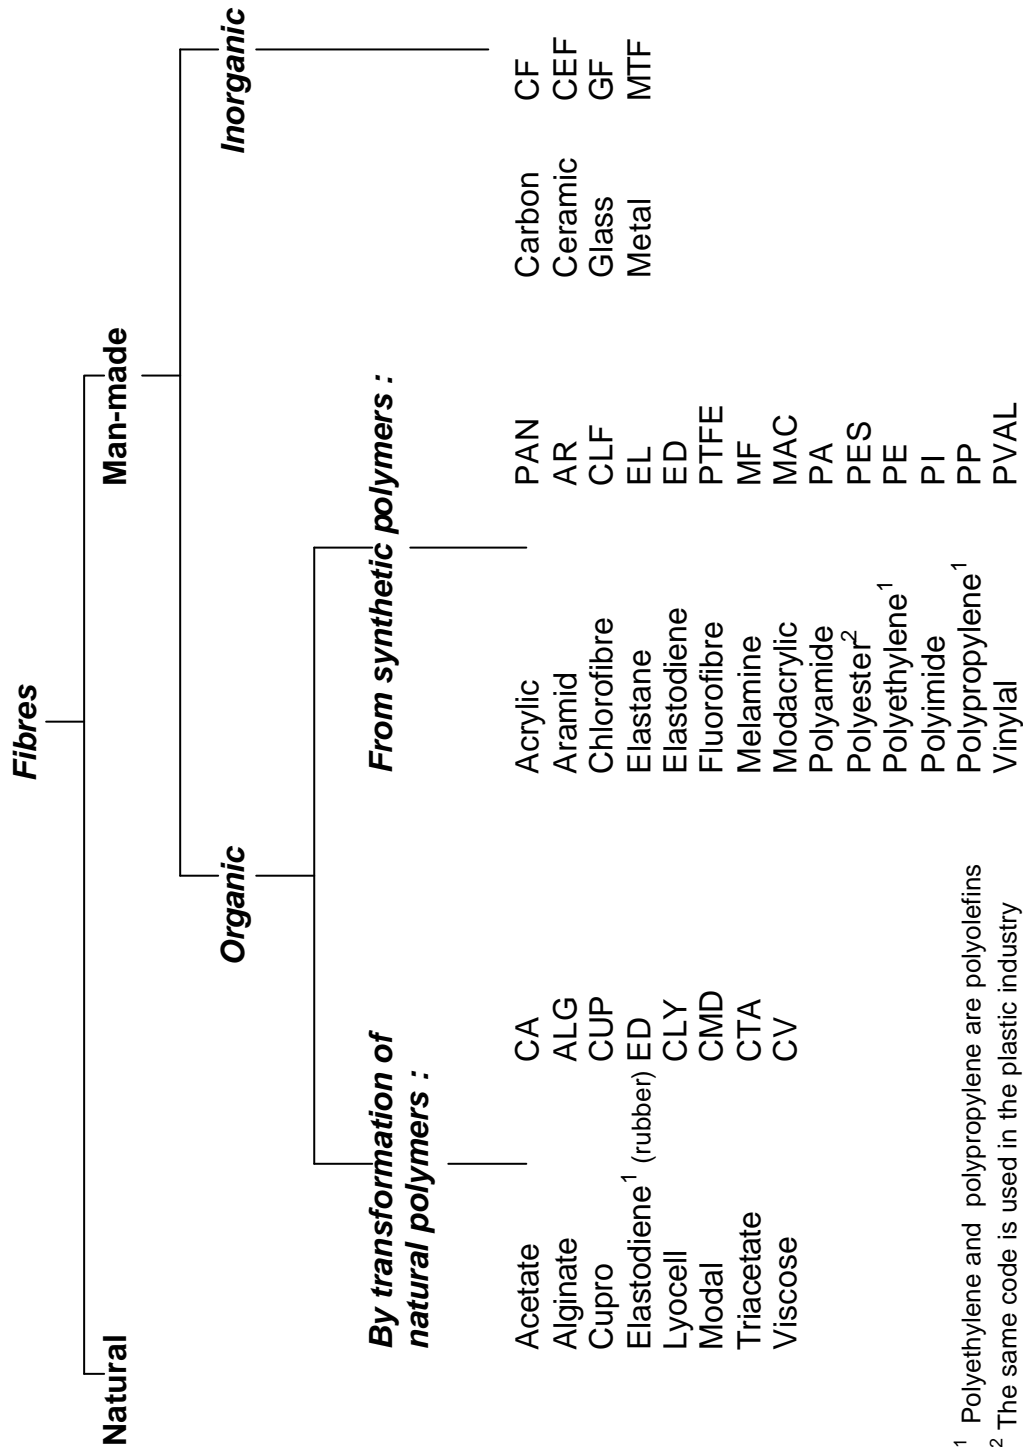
Fibres

Natural

Man-made

Organic

Inorganic

By transformation of natural polymers :

| | |
|---|---|
| Acetate | CA |
| Alginate | ALG |
| Cupro | CUP |
| Elastodiene$^1$ (rubber) | ED |
| Lyocell | CLY |
| Modal | CMD |
| Triacetate | CTA |
| Viscose | CV |

From synthetic polymers :

| | |
|---|---|
| Acrylic | PAN |
| Aramid | AR |
| Chlorofibre | CLF |
| Elastane | EL |
| Elastodiene | ED |
| Fluorofibre | PTFE |
| Melamine | MF |
| Modacrylic | MAC |
| Polyamide | PA |
| Polyester$^2$ | PES |
| Polyethylene$^1$ | PE |
| Polyimide | PI |
| Polypropylene$^1$ | PP |
| Vinylal | PVAL |

| | |
|---|---|
| Carbon | CF |
| Ceramic | CEF |
| Glass | GF |
| Metal | MTF |

$^1$ Polyethylene and polypropylene are polyolefins
$^2$ The same code is used in the plastic industry